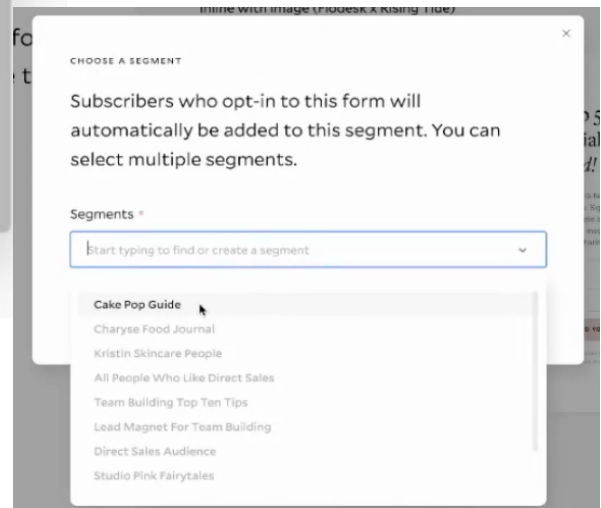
Inline with image (Flodesk x Rising Tide)

fo

t

CHOOSE A SEGMENT

×

Subscribers who opt-in to this form will automatically be added to this segment. You can select multiple segments.

Segments *

Start typing to find or create a segment

Cake Pop Guide

Charyse Food Journal

Kristin Skincare People

All People Who Like Direct Sales

Team Building Top Ten Tips

Lead Magnet For Team Building

Direct Sales Audience

Studio Pink Fairytales